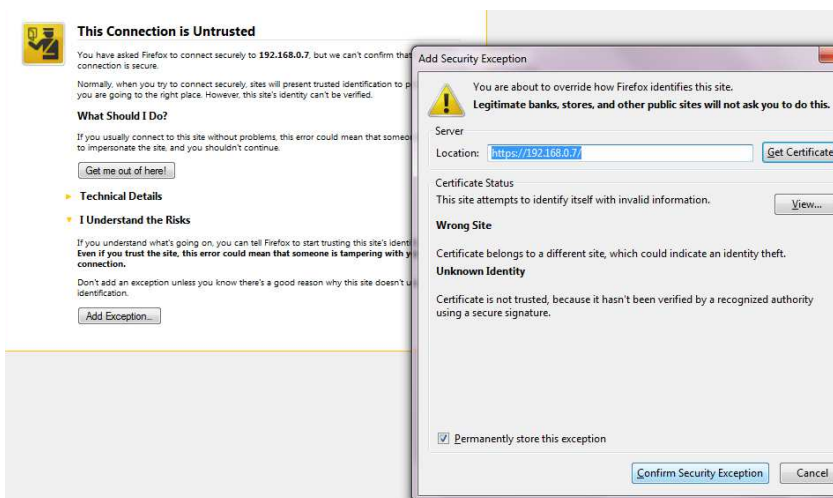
This Connection is Untrusted

You have asked Firefox to connect securely to **192.168.0.7**, but we can't confirm that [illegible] connection is secure.

Normally, when you try to connect securely, sites will present trusted identification to p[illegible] you are going to the right place. However, this site's identity can't be verified.

What Should I Do?

If you usually connect to this site without problems, this error could mean that someo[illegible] to impersonate the site, and you shouldn't continue.

Get me out of here!

Technical Details

I Understand the Risks

If you understand what's going on, you can tell Firefox to start trusting this site's identi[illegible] **Even if you trust the site, this error could mean that someone is tampering with y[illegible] connection.**

Don't add an exception unless you know there's a good reason why this site doesn't u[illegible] identification.

Add Exception...

Add Security Exception

You are about to override how Firefox identifies this site.
**Legitimate banks, stores, and other public sites will not ask you to do this.**

Server

Location: https://192.168.0.7/ Get Certificate

Certificate Status

This site attempts to identify itself with invalid information. View...

Wrong Site

Certificate belongs to a different site, which could indicate an identity theft.

Unknown Identity

Certificate is not trusted, because it hasn't been verified by a recognized authority using a secure signature.

Permanently store this exception

Confirm Security Exception Cancel